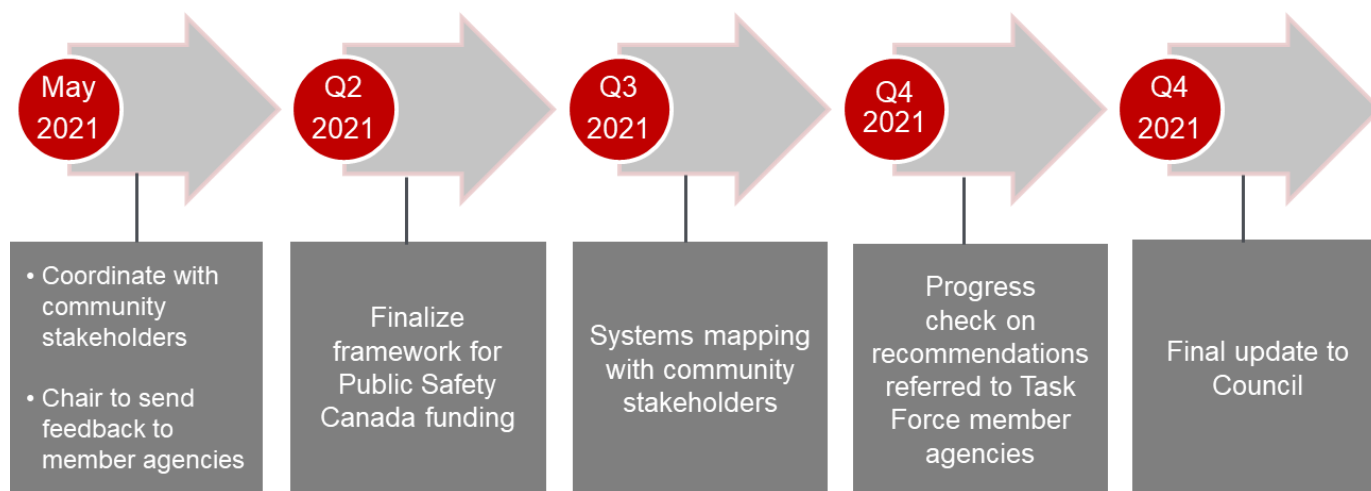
May 2021

• Coordinate with community stakeholders

• Chair to send feedback to member agencies

Q2 2021

Finalize framework for Public Safety Canada funding

Q3 2021

Systems mapping with community stakeholders

Q4 2021

Progress check on recommendations referred to Task Force member agencies

Q4 2021

Final update to Council